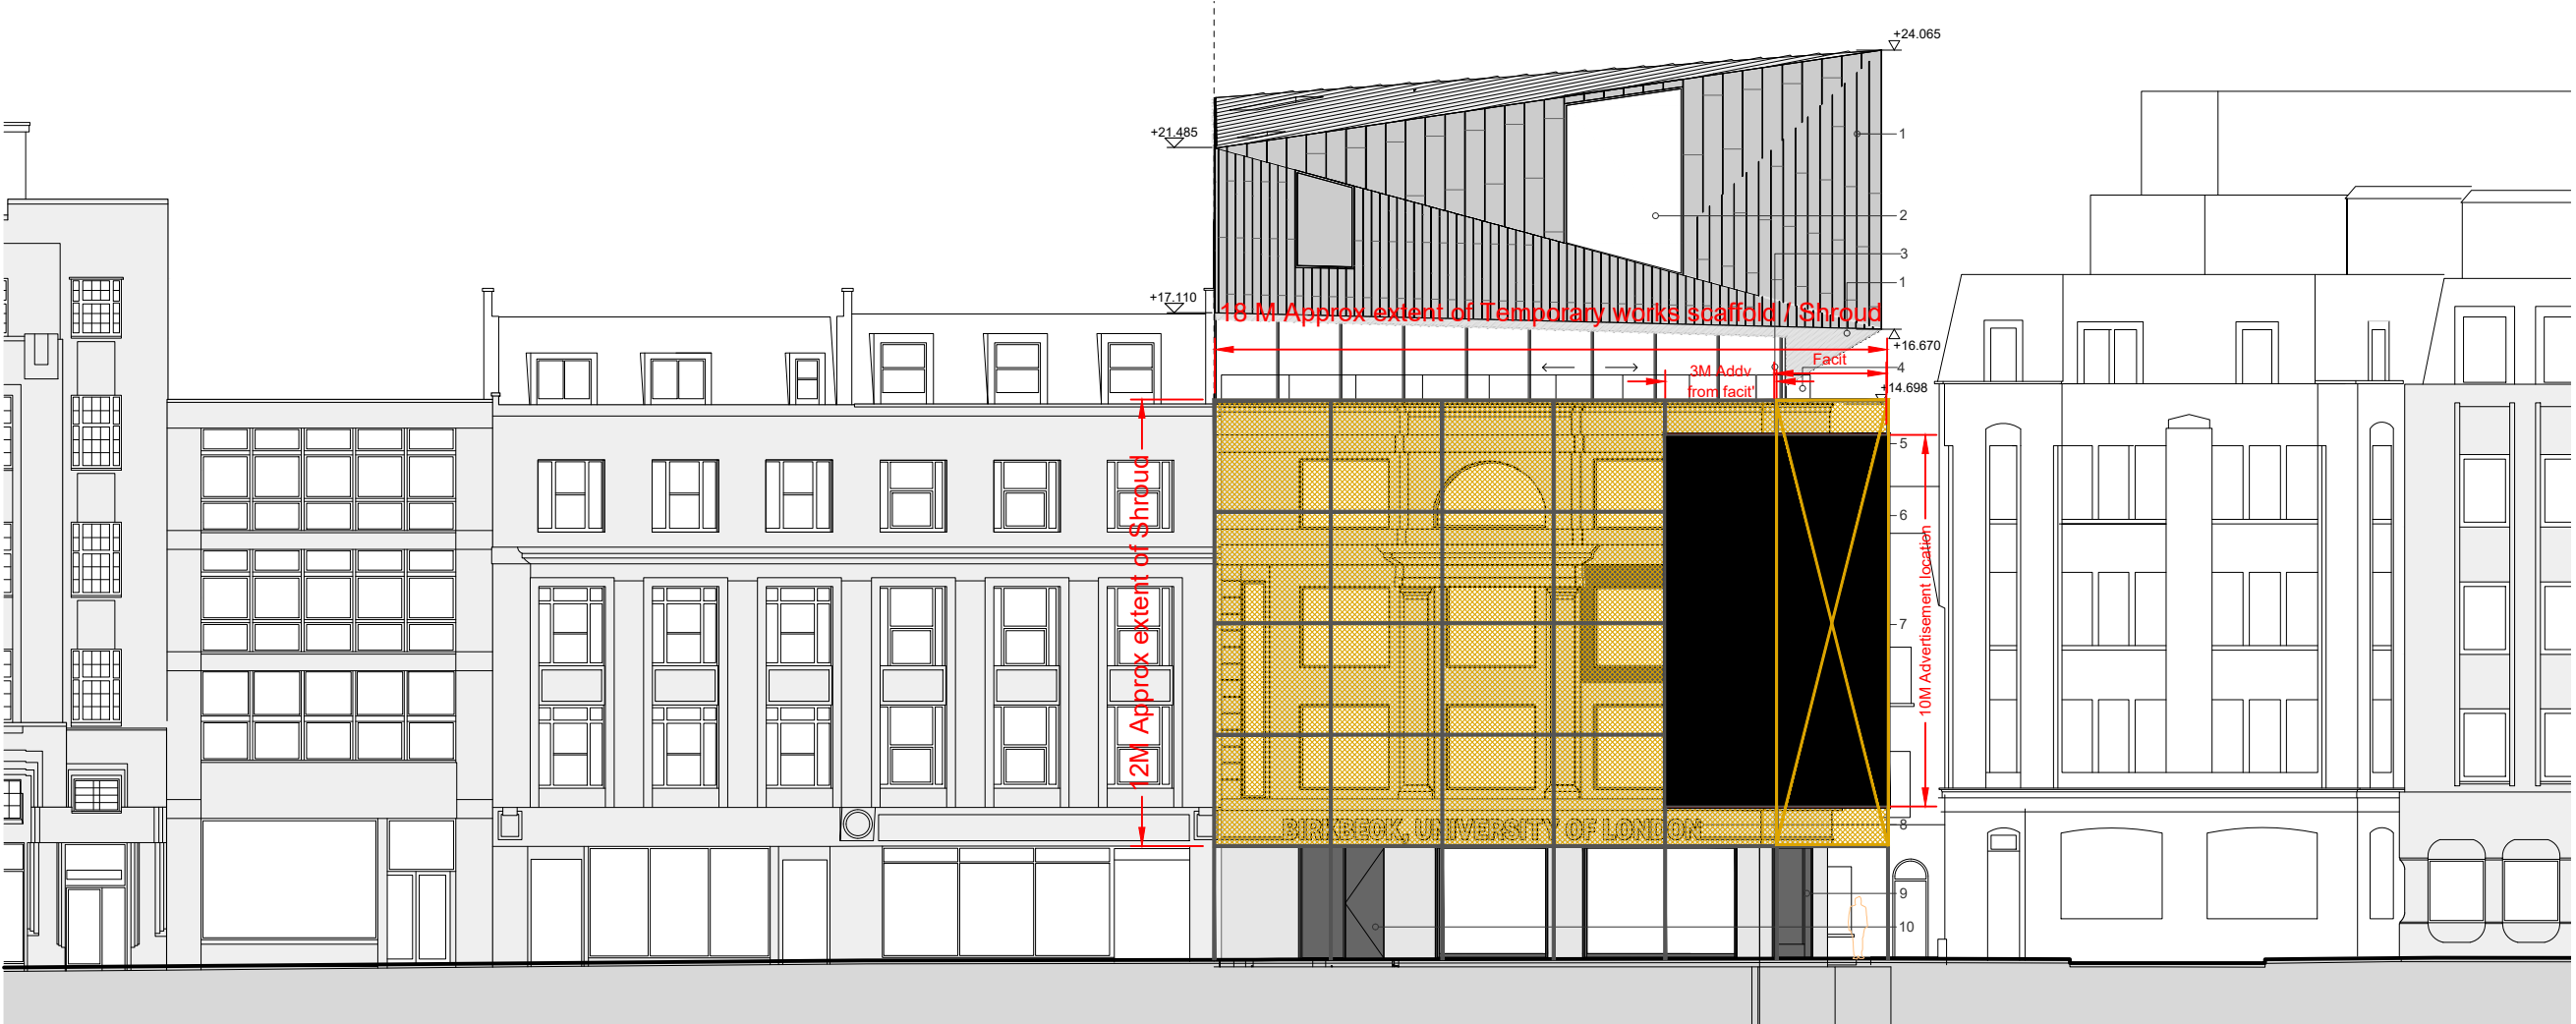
+24.065

+21.485

1

2

3

1

+17.110

18 M Approx extent of Temporary works scaffold / Shroud

+16.670

Facit

4

3M Addy from facit'

+14.698

5

6

7

8

9

10

12M Approx extent of Shroud

10M Advertisement location

BIRKBECK, UNIVERSITY OF LONDON